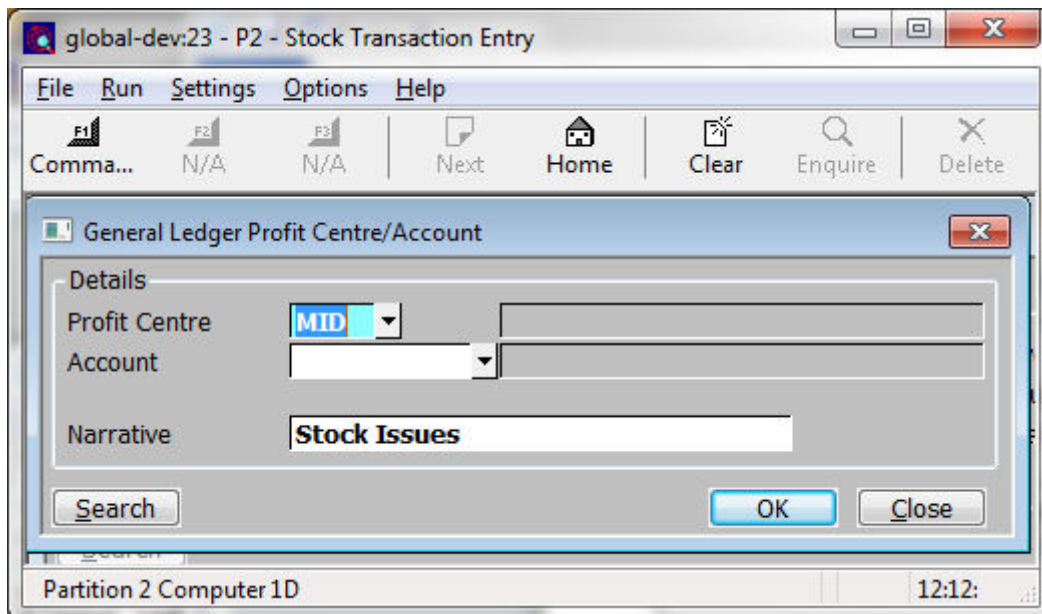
global-dev:23 - P2 - Stock Transaction Entry

File Run Settings Options Help

F1 Comma... F2 N/A F3 N/A Next Home Clear Enquire Delete

General Ledger Profit Centre/Account

Details

Profit Centre MID

Account

Narrative Stock Issues

Search OK Close

Partition 2 Computer 1D 12:12: